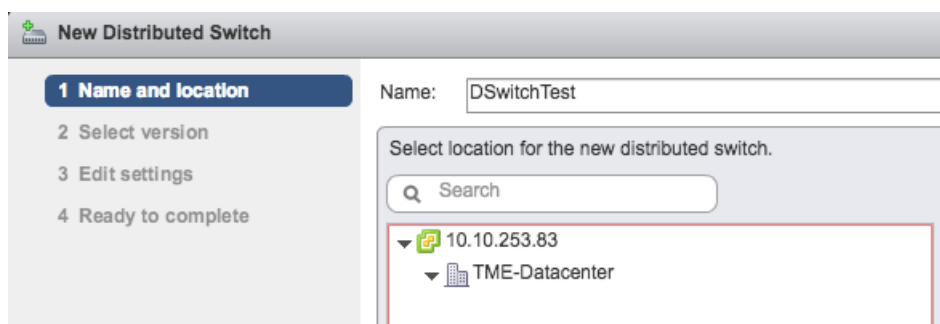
New Distributed Switch

1 Name and location
2 Select version
3 Edit settings
4 Ready to complete

Name: DSwitchTest

Select location for the new distributed switch.

Search

10.10.253.83
TME-Datacenter